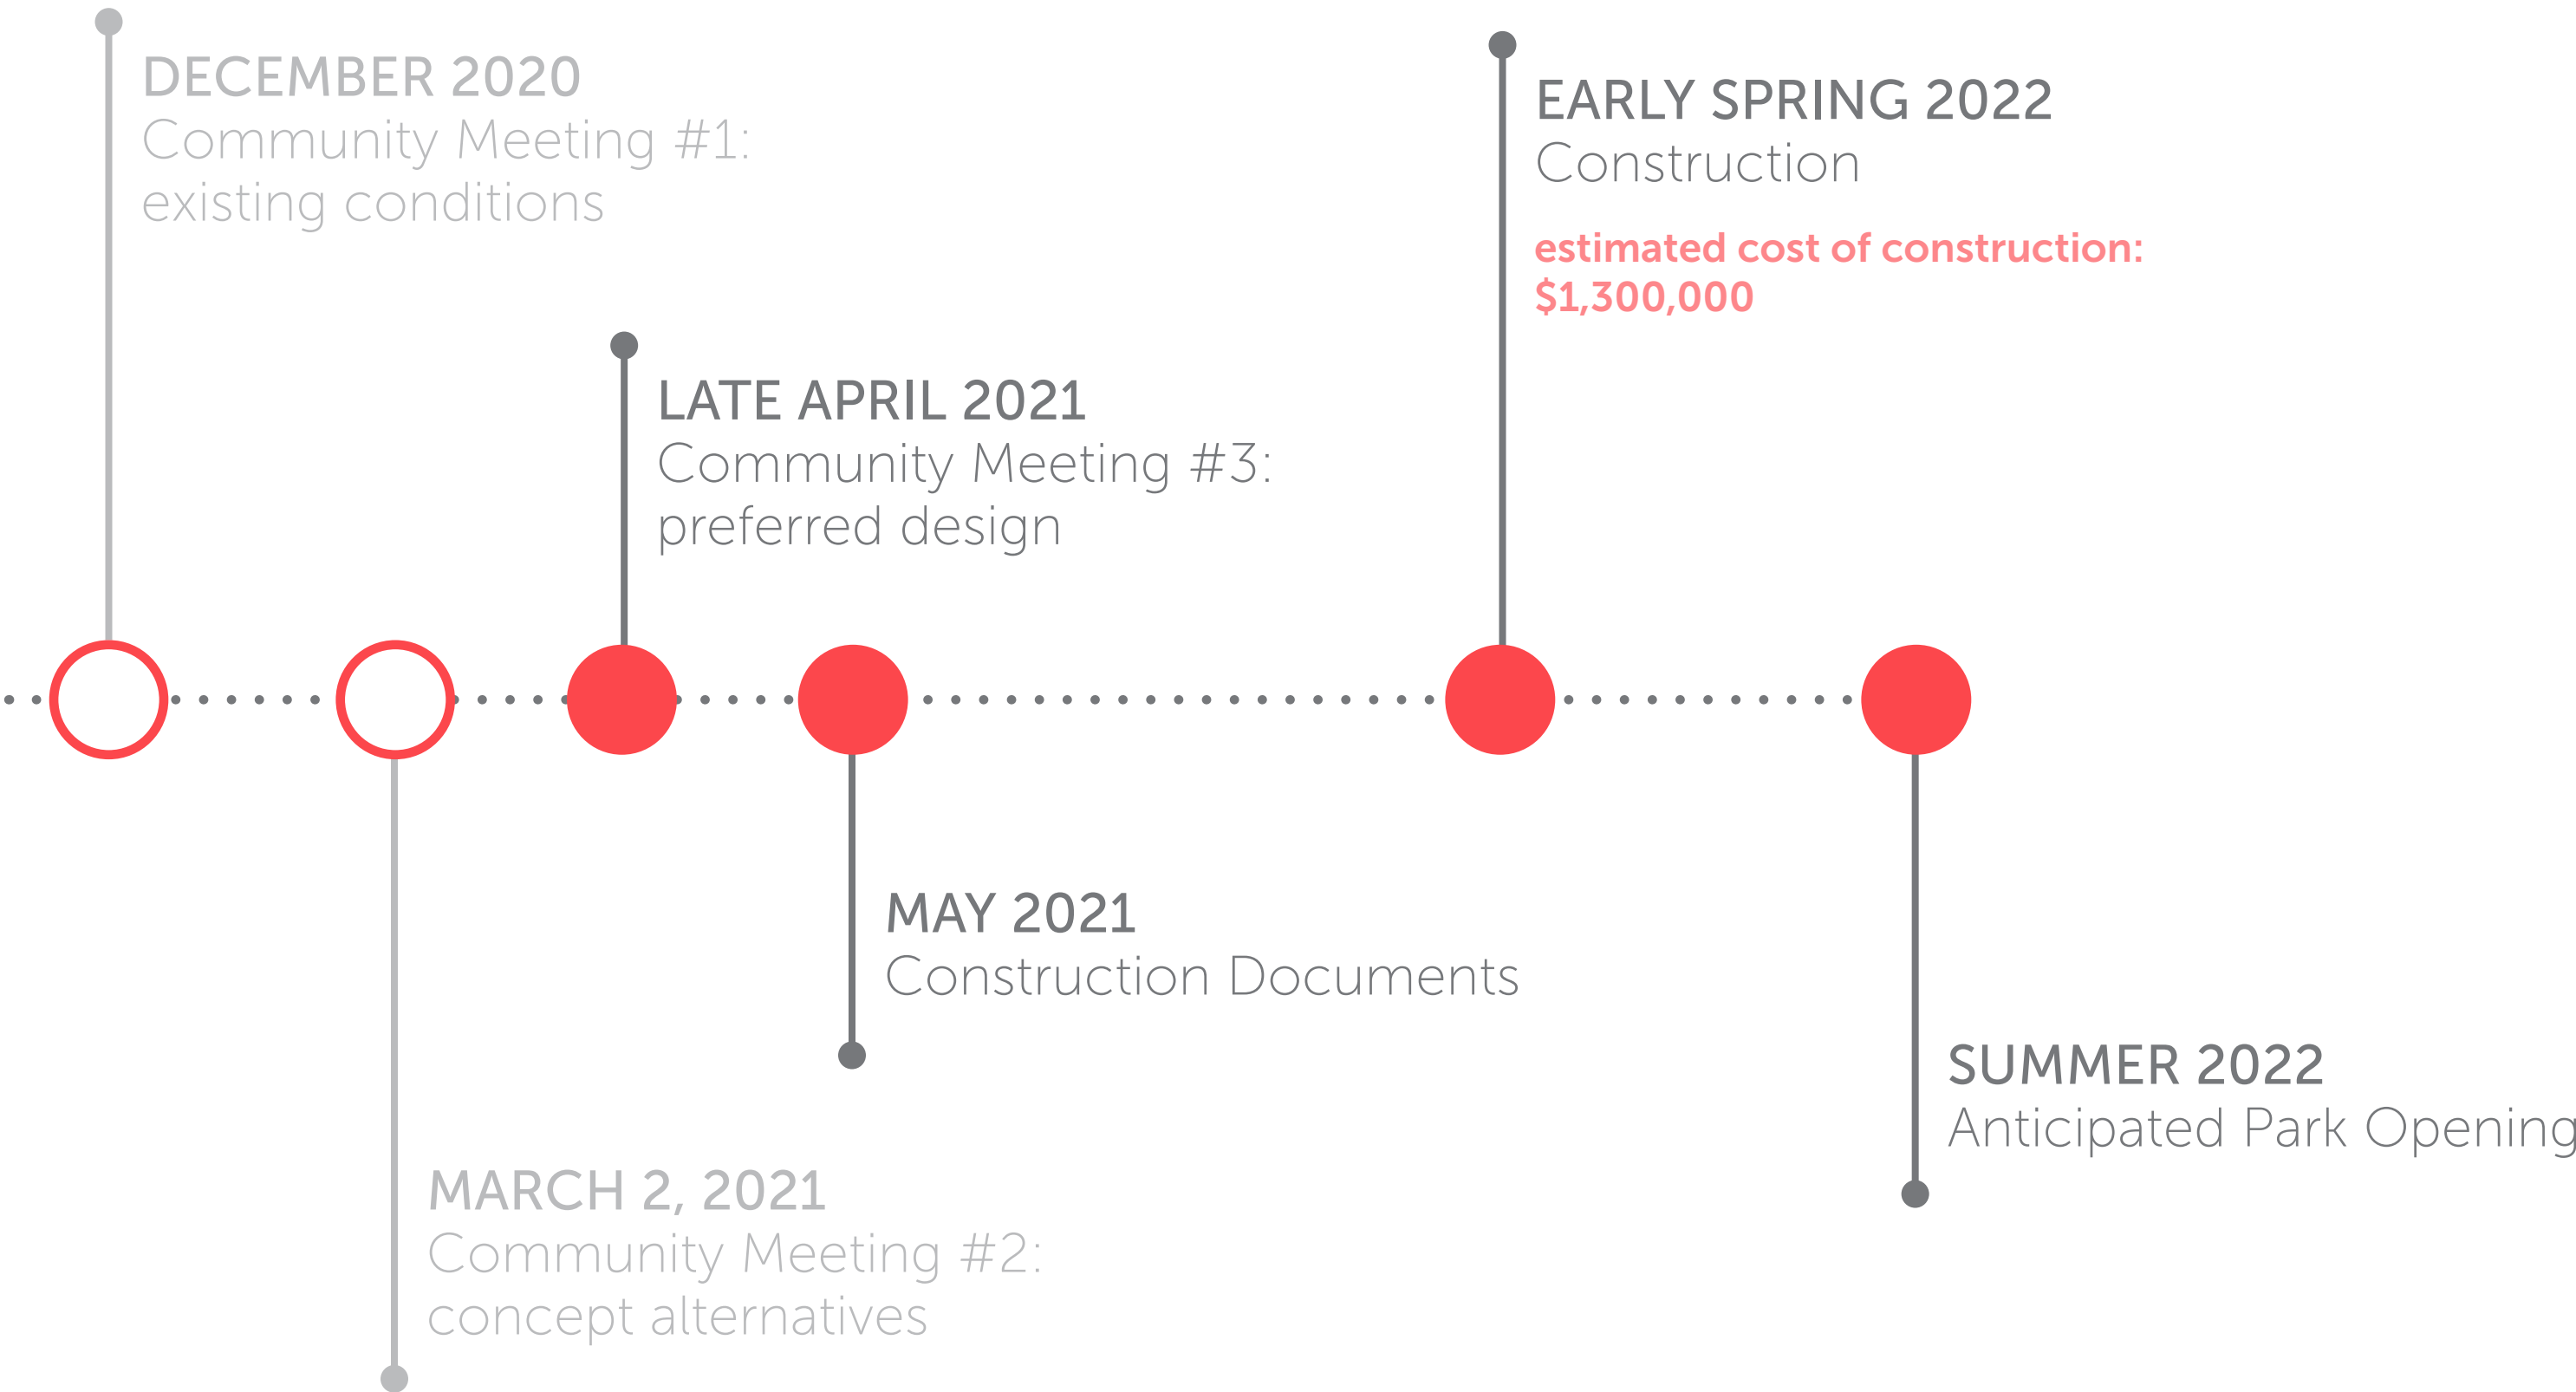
DECEMBER 2020
Community Meeting #1: existing conditions

EARLY SPRING 2022
Construction

estimated cost of construction: $1,300,000

LATE APRIL 2021
Community Meeting #3: preferred design

MAY 2021
Construction Documents

SUMMER 2022
Anticipated Park Opening

MARCH 2, 2021
Community Meeting #2: concept alternatives